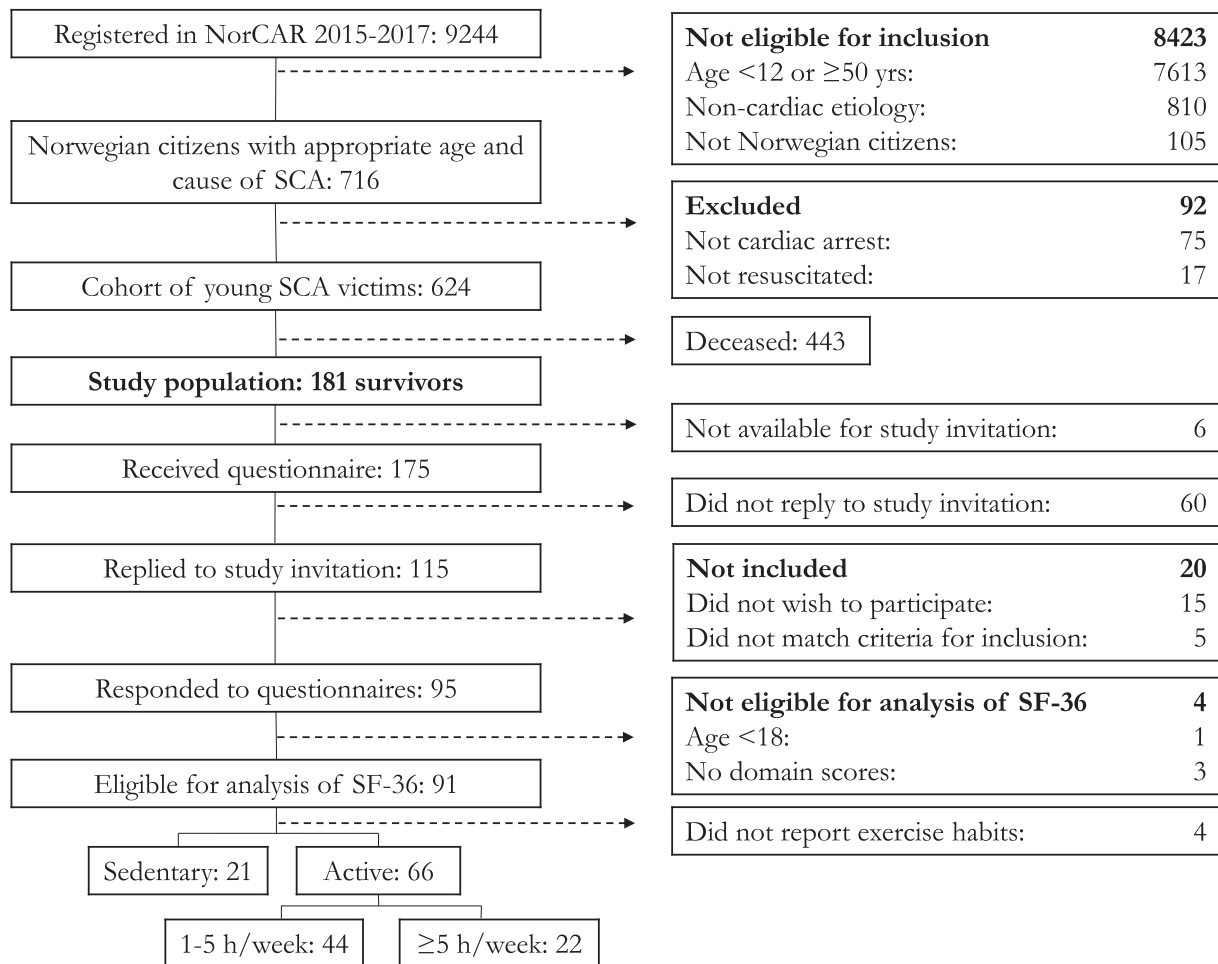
Registered in NorCAR 2015-2017: 9244

**Not eligible for inclusion** **8423**
Age <12 or $\geq$50 yrs: 7613
Non-cardiac etiology: 810
Not Norwegian citizens: 105

Norwegian citizens with appropriate age and cause of SCA: 716

**Excluded** **92**
Not cardiac arrest: 75
Not resuscitated: 17

Cohort of young SCA victims: 624

Deceased: 443

**Study population: 181 survivors**

Not available for study invitation: 6

Received questionnaire: 175

Did not reply to study invitation: 60

Replied to study invitation: 115

**Not included** **20**
Did not wish to participate: 15
Did not match criteria for inclusion: 5

Responded to questionnaires: 95

**Not eligible for analysis of SF-36** **4**
Age <18: 1
No domain scores: 3

Eligible for analysis of SF-36: 91

Did not report exercise habits: 4

Sedentary: 21

Active: 66

1-5 h/week: 44

$\geq$5 h/week: 22